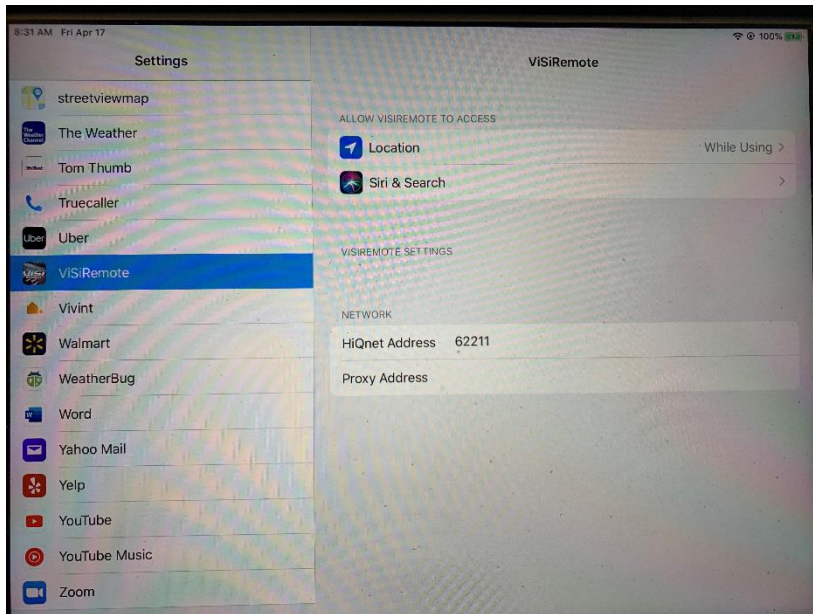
8:31 AM Fri Apr 17

100%

Settings

streetviewmap

The Weather

Tom Thumb

Truecaller

Uber

ViSiRemote

Vivint

Walmart

WeatherBug

Word

Yahoo Mail

Yelp

YouTube

YouTube Music

Zoom

ViSiRemote

ALLOW VISIREMOTE TO ACCESS

Location While Using

Siri & Search

VISIREMOTE SETTINGS

NETWORK

HiQnet Address 62211

Proxy Address